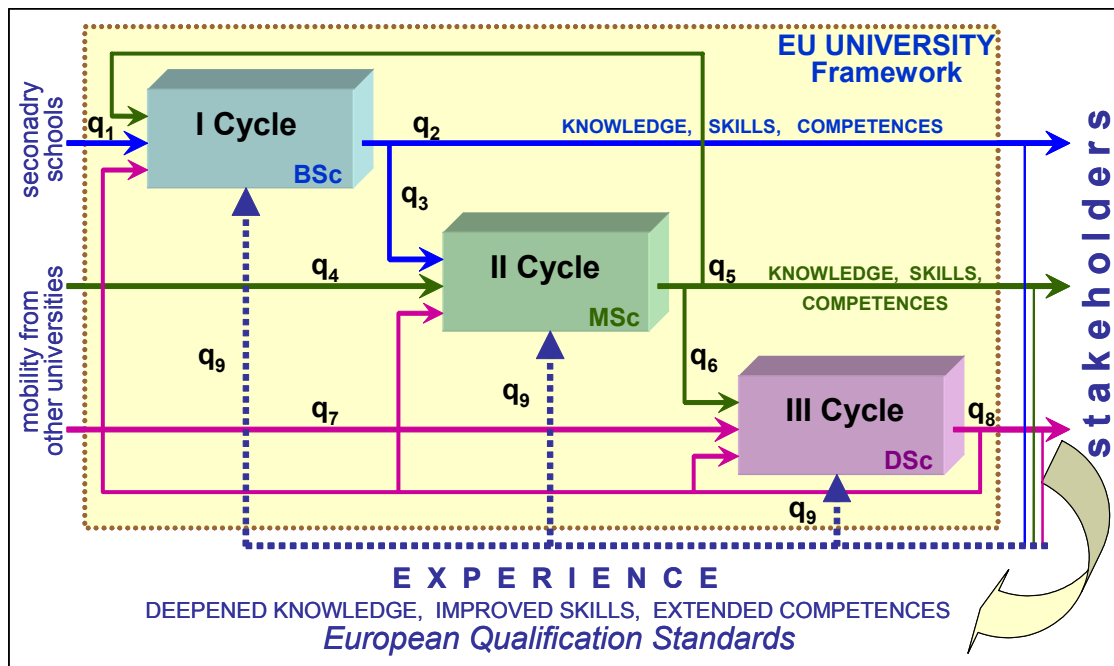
EU UNIVERSITY Framework

secondadry schools

mobility from other universities

$q_1$

I Cycle

BSc

$q_2$

KNOWLEDGE, SKILLS, COMPETENCES

$q_3$

II Cycle

MSc

$q_4$

$q_5$

KNOWLEDGE, SKILLS, COMPETENCES

$q_6$

III Cycle

DSc

$q_7$

$q_8$

$q_9$

$q_9$

$q_9$

stakeholders

EXPERIENCE

DEEPENED KNOWLEDGE, IMPROVED SKILLS, EXTENDED COMPETENCES

European Qualification Standards